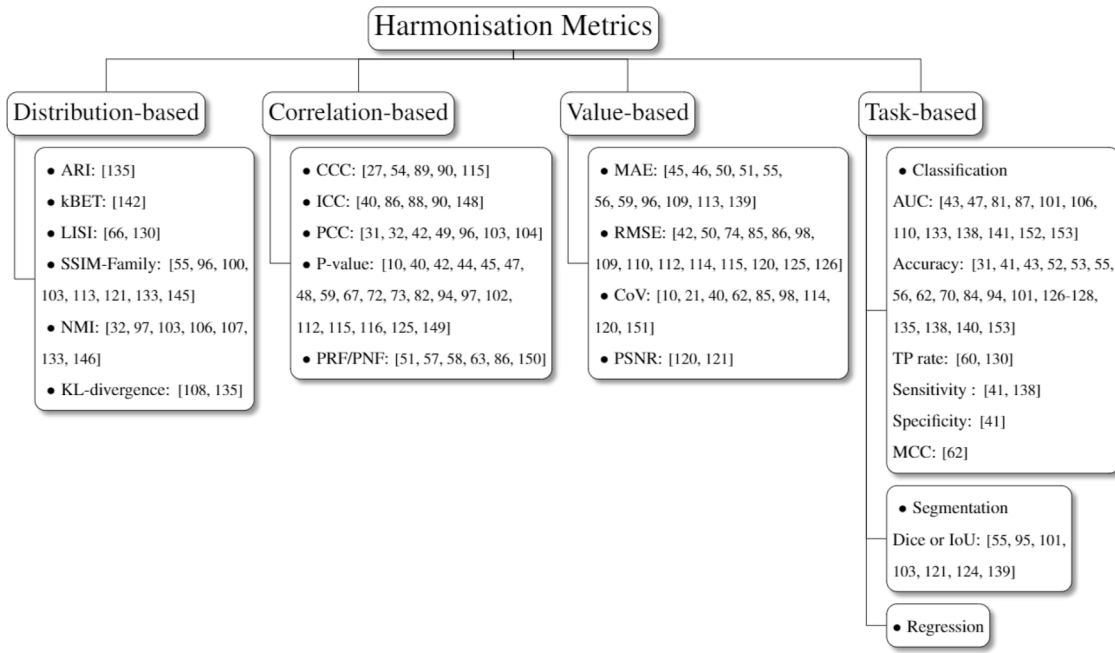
Harmonisation Metrics

Distribution-based

• ARI: [135]
• kBET: [142]
• LISI: [66, 130]
• SSIM-Family: [55, 96, 100, 103, 113, 121, 133, 145]
• NMI: [32, 97, 103, 106, 107, 133, 146]
• KL-divergence: [108, 135]

Correlation-based

• CCC: [27, 54, 89, 90, 115]
• ICC: [40, 86, 88, 90, 148]
• PCC: [31, 32, 42, 49, 96, 103, 104]
• P-value: [10, 40, 42, 44, 45, 47, 48, 59, 67, 72, 73, 82, 94, 97, 102, 112, 115, 116, 125, 149]
• PRF/PNF: [51, 57, 58, 63, 86, 150]

Value-based

• MAE: [45, 46, 50, 51, 55, 56, 59, 96, 109, 113, 139]
• RMSE: [42, 50, 74, 85, 86, 98, 109, 110, 112, 114, 115, 120, 125, 126]
• CoV: [10, 21, 40, 62, 85, 98, 114, 120, 151]
• PSNR: [120, 121]

Task-based

• Classification
AUC: [43, 47, 81, 87, 101, 106, 110, 133, 138, 141, 152, 153]
Accuracy: [31, 41, 43, 52, 53, 55, 56, 62, 70, 84, 94, 101, 126-128, 135, 138, 140, 153]
TP rate: [60, 130]
Sensitivity : [41, 138]
Specificity: [41]
MCC: [62]

• Segmentation
Dice or IoU: [55, 95, 101, 103, 121, 124, 139]

• Regression